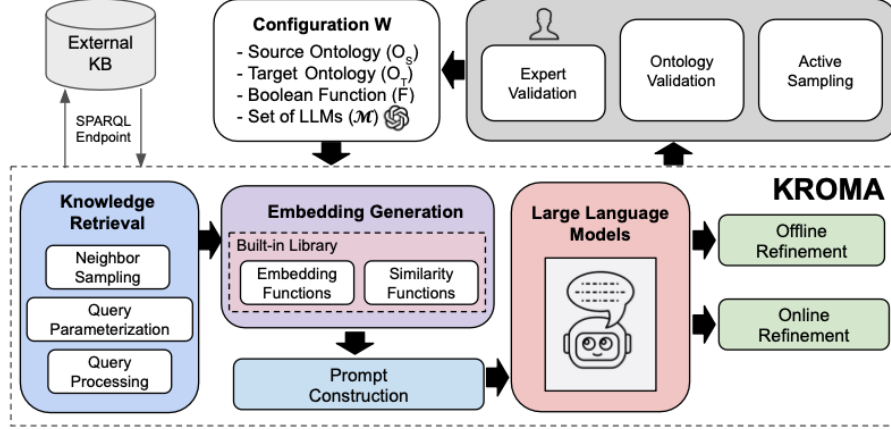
External KB

SPARQL Endpoint

Configuration W
- Source Ontology ($O_S$)
- Target Ontology ($O_T$)
- Boolean Function (F)
- Set of LLMs ($\mathcal{M}$)

Expert Validation

Ontology Validation

Active Sampling

KROMA

Knowledge Retrieval

Neighbor Sampling

Query Parameterization

Query Processing

Embedding Generation

Built-in Library

Embedding Functions

Similarity Functions

Prompt Construction

Large Language Models

Offline Refinement

Online Refinement